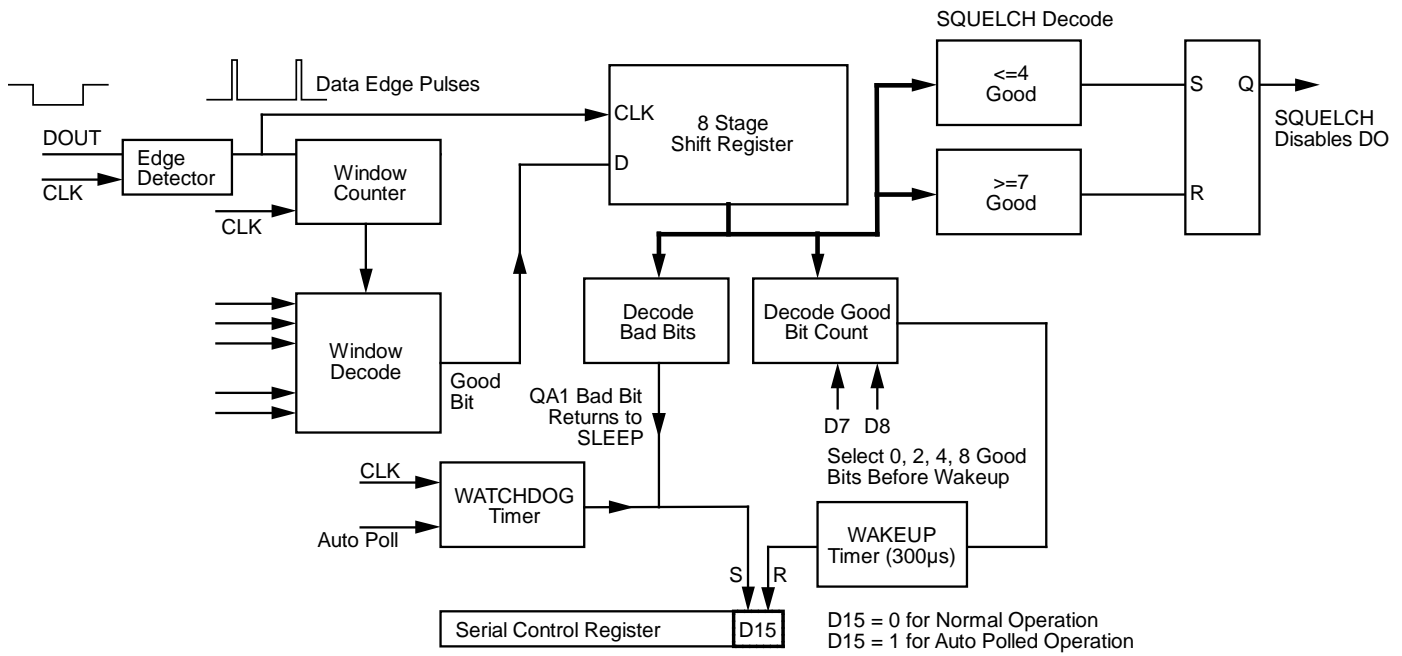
SQUELCH Decode

Data Edge Pulses

DOUT

CLK

Edge Detector

CLK

Window Counter

CLK

D

8 Stage Shift Register

<=4 Good

>=7 Good

S

Q

R

SQUELCH Disables DO

Window Decode

Good Bit

Decode Bad Bits

Decode Good Bit Count

QA1 Bad Bit Returns to SLEEP

D7

D8

Select 0, 2, 4, 8 Good Bits Before Wakeup

CLK

Auto Poll

WATCHDOG Timer

WAKEUP Timer (300µs)

S

R

Serial Control Register

D15

D15 = 0 for Normal Operation
D15 = 1 for Auto Polled Operation